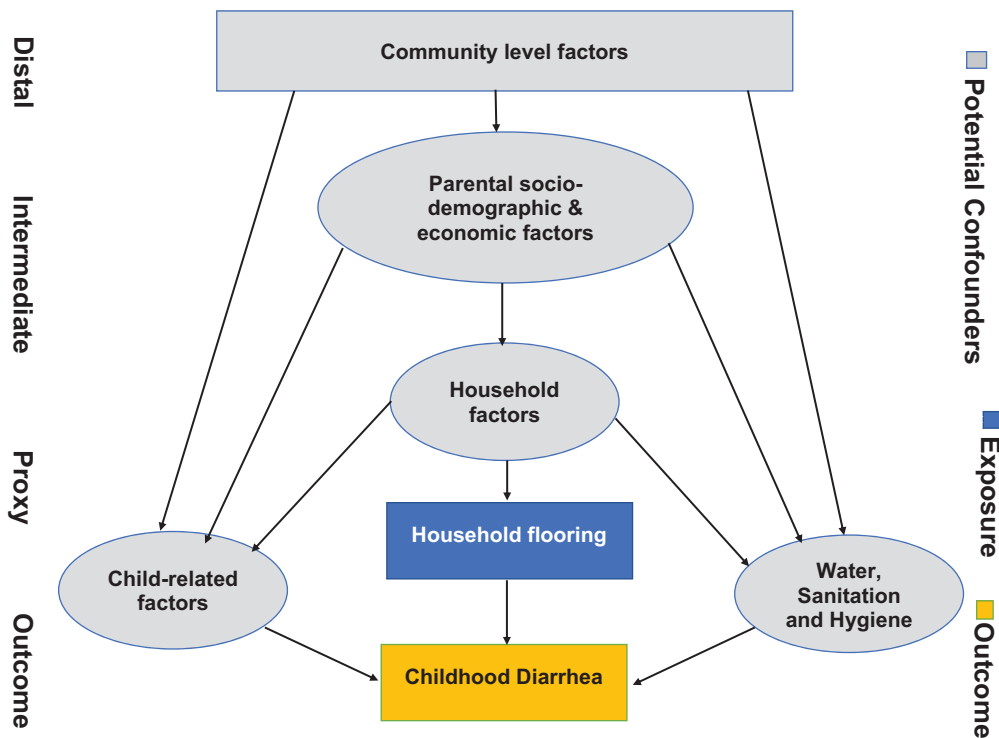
Distal

Intermediate

Proxy

Outcome

Community level factors

Parental socio-demographic & economic factors

Household factors

Household flooring

Child-related factors

Water, Sanitation and Hygiene

Childhood Diarrhea

Potential Confounders

Exposure

Outcome